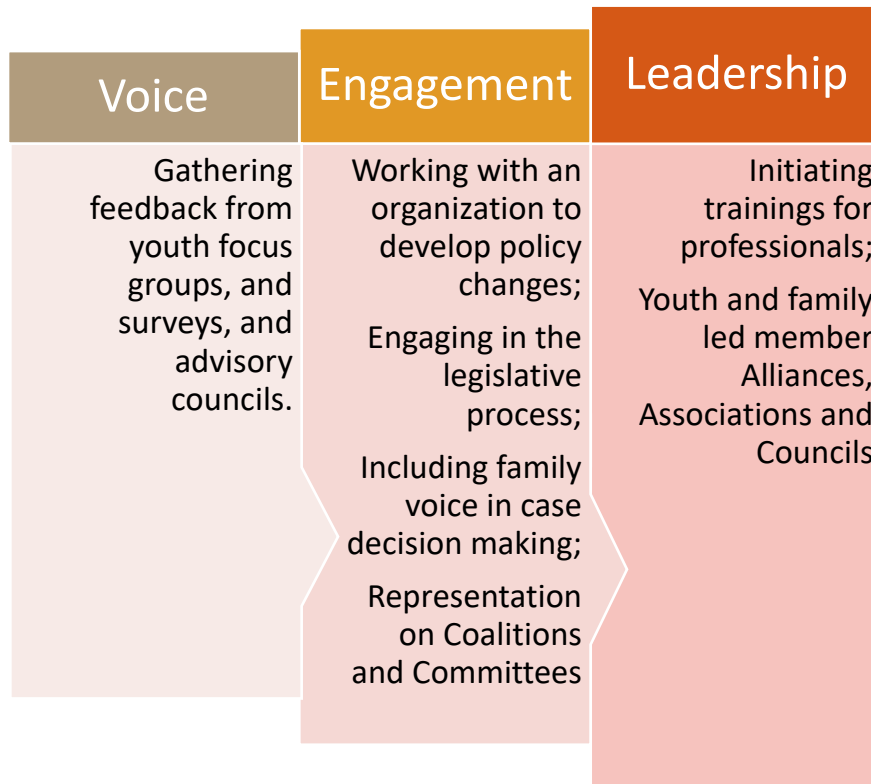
Voice

Gathering feedback from youth focus groups, and surveys, and advisory councils.

Engagement

Working with an organization to develop policy changes;

Engaging in the legislative process;

Including family voice in case decision making;

Representation on Coalitions and Committees

Leadership

Initiating trainings for professionals;

Youth and family led member Alliances, Associations and Councils